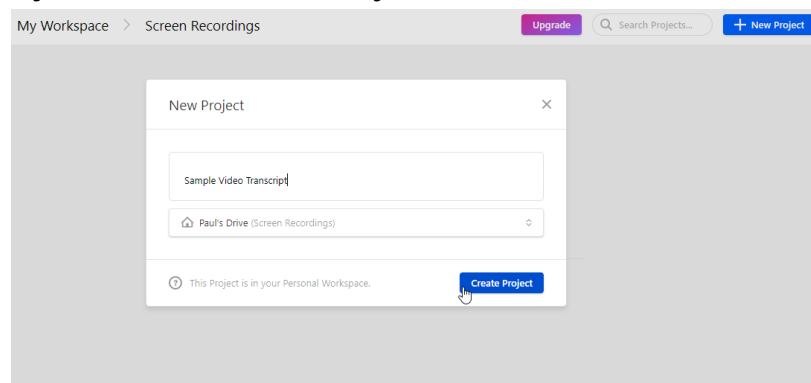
My Workspace > Screen Recordings

Upgrade

Search Projects...

+ New Project

New Project

×

Sample Video Transcript

Paul's Drive (Screen Recordings)

This Project is in your Personal Workspace.

Create Project